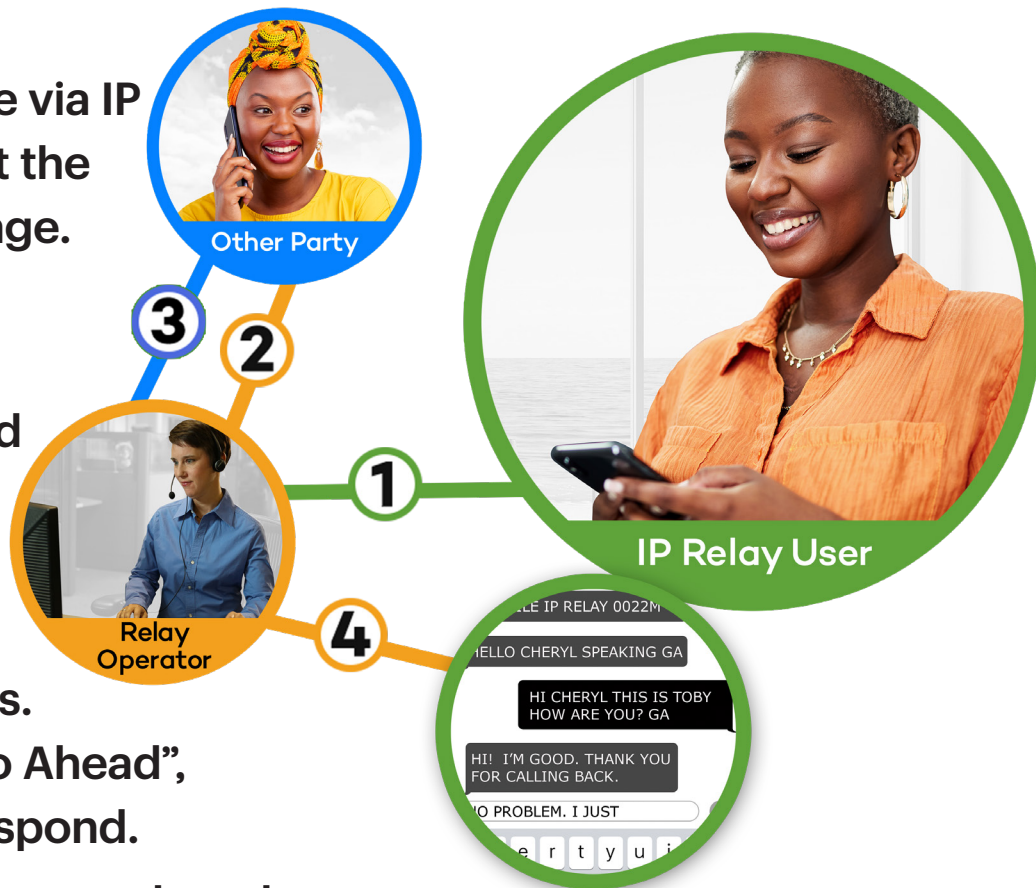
e via IP
t the
ge.

d

s.
o Ahead",
spond.

Other Party

3

2

1

IP Relay User

Relay Operator

4

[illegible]LE IP RELAY 0022M

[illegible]ELLO CHERYL SPEAKING GA

HI CHERYL THIS IS TOBY HOW ARE YOU? GA

HI! I'M GOOD. THANK YOU FOR CALLING BACK.

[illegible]O PROBLEM. I JUST

e r t y u i